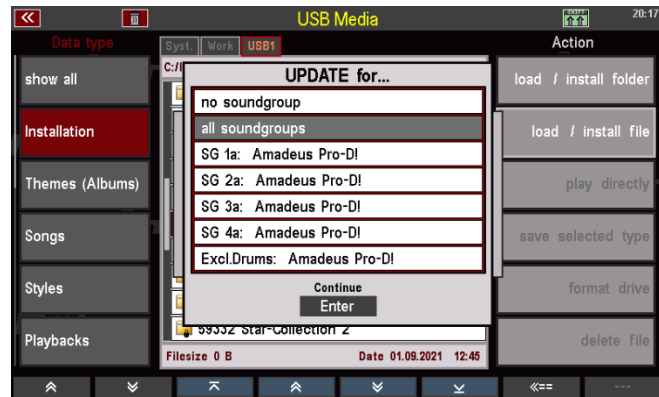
USB Media

20:17

Data type

Syst.

Work

USB1

Action

show all

Installation

Themes (Albums)

Songs

Styles

Playbacks

C:/I

UPDATE for...

no soundgroup

all soundgroups

SG 1a: Amadeus Pro-D!

SG 2a: Amadeus Pro-D!

SG 3a: Amadeus Pro-D!

SG 4a: Amadeus Pro-D!

Excl.Drums: Amadeus Pro-D!

Continue

Enter

59332 Star-Collection 2

Filesize 0 B

Date 01.09.2021 12:45

load / install folder

load / install file

play directly

save selected type

format drive

delete file

«==

---